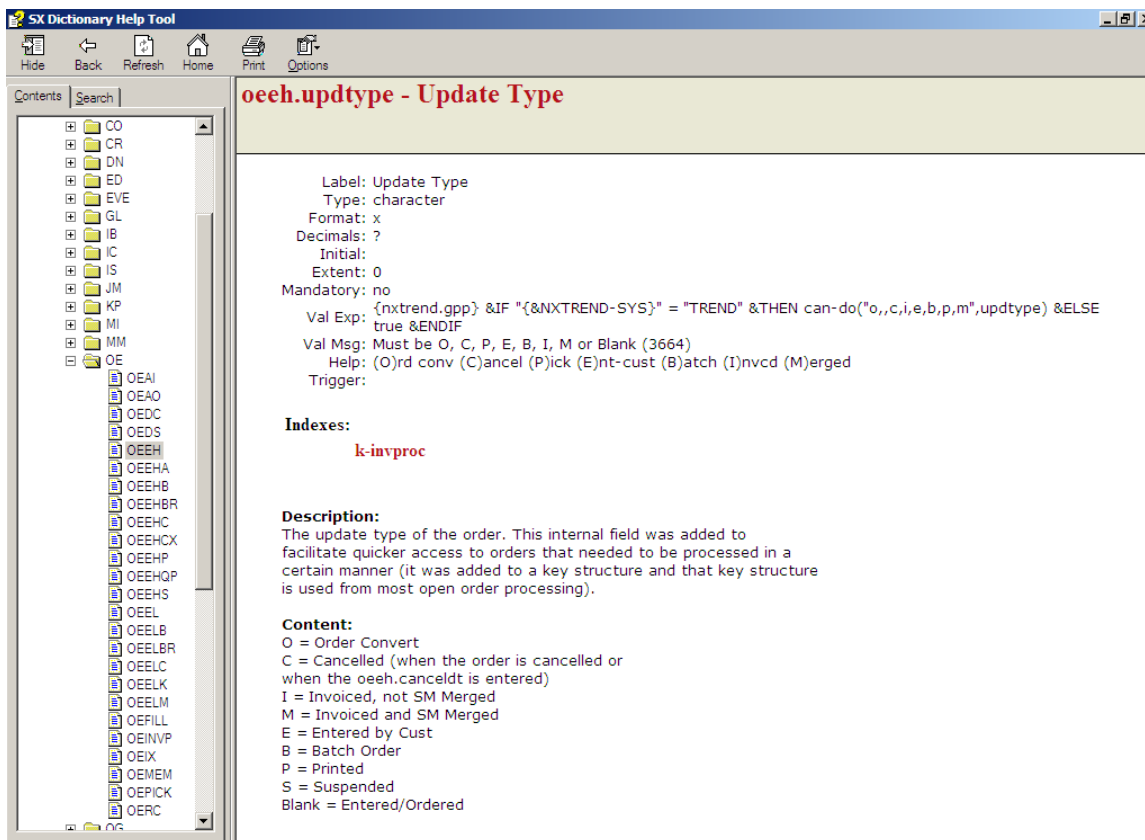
SX Dictionary Help Tool

Hide Back Refresh Home Print Options

Contents Search

CO
CR
DN
ED
EVE
GL
IB
IC
IS
JM
KP
MI
MM
OE
OEAI
OEAO
OEDC
OEDS
OEEH
OEEHA
OEEHB
OEEHBR
OEEHC
OEEHCX
OEEHP
OEEHQP
OEEHS
OEEL
OEELB
OEELBR
OEELC
OEELK
OEELM
OEFILL
OEINVP
OEIX
OEMEM
OEPICK
OERC
OG

oeeh.updtype - Update Type

Label: Update Type
Type: character
Format: x
Decimals: ?
Initial:
Extent: 0
Mandatory: no
Val Exp: {nxtrend.gpp} &IF "{&NXTREND-SYS}" = "TREND" &THEN can-do("o,,c,i,e,b,p,m",updtype) &ELSE true &ENDIF
Val Msg: Must be O, C, P, E, B, I, M or Blank (3664)
Help: (O)rd conv (C)ancel (P)ick (E)nt-cust (B)atch (I)nvcd (M)erged
Trigger:

Indexes:

k-invproc

Description:
The update type of the order. This internal field was added to facilitate quicker access to orders that needed to be processed in a certain manner (it was added to a key structure and that key structure is used from most open order processing).

Content:
O = Order Convert
C = Cancelled (when the order is cancelled or when the oeeh.canceldt is entered)
I = Invoiced, not SM Merged
M = Invoiced and SM Merged
E = Entered by Cust
B = Batch Order
P = Printed
S = Suspended
Blank = Entered/Ordered